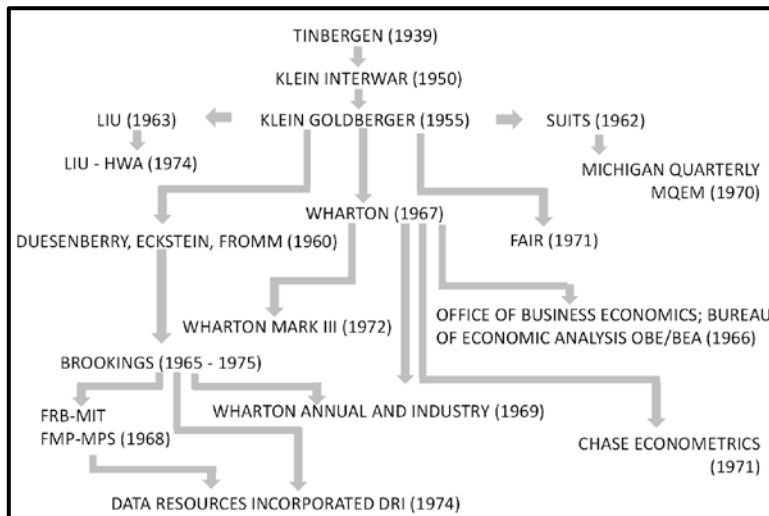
TINBERGEN (1939)

KLEIN INTERWAR (1950)

LIU (1963)

KLEIN GOLDBERGER (1955)

SUITS (1962)

LIU - HWA (1974)

MICHIGAN QUARTERLY MQEM (1970)

WHARTON (1967)

DUESENBERRY, ECKSTEIN, FROMM (1960)

FAIR (1971)

OFFICE OF BUSINESS ECONOMICS; BUREAU OF ECONOMIC ANALYSIS OBE/BEA (1966)

WHARTON MARK III (1972)

BROOKINGS (1965 - 1975)

FRB-MIT FMP-MPS (1968)

WHARTON ANNUAL AND INDUSTRY (1969)

CHASE ECONOMETRICS (1971)

DATA RESOURCES INCORPORATED DRI (1974)